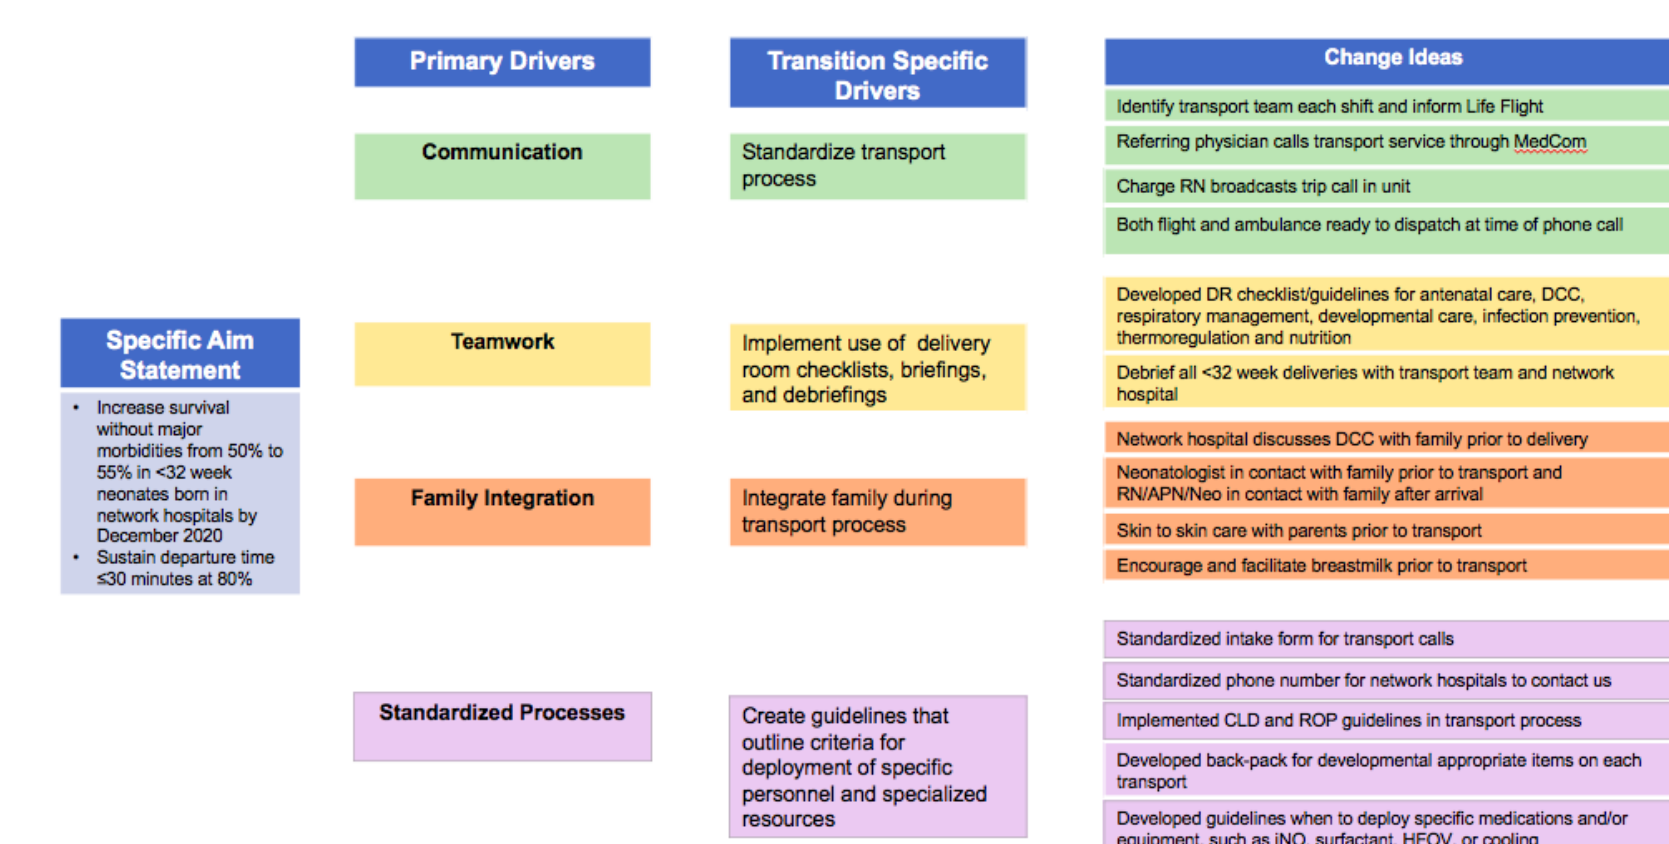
Specific Aim Statement

- Increase survival without major morbidities from 50% to 55% in <32 week neonates born in network hospitals by December 2020
- Sustain departure time ≤30 minutes at 80%

Primary Drivers

Communication

Teamwork

Family Integration

Standardized Processes

Transition Specific Drivers

Standardize transport process

Implement use of delivery room checklists, briefings, and debriefings

Integrate family during transport process

Create guidelines that outline criteria for deployment of specific personnel and specialized resources

Change Ideas

Identify transport team each shift and inform Life Flight

Referring physician calls transport service through MedCom

Charge RN broadcasts trip call in unit

Both flight and ambulance ready to dispatch at time of phone call

Developed DR checklist/guidelines for antenatal care, DCC, respiratory management, developmental care, infection prevention, thermoregulation and nutrition

Debrief all <32 week deliveries with transport team and network hospital

Network hospital discusses DCC with family prior to delivery

Neonatologist in contact with family prior to transport and RN/APN/Neo in contact with family after arrival

Skin to skin care with parents prior to transport

Encourage and facilitate breastmilk prior to transport

Standardized intake form for transport calls

Standardized phone number for network hospitals to contact us

Implemented CLD and ROP guidelines in transport process

Developed back-pack for developmental appropriate items on each transport

Developed guidelines when to deploy specific medications and/or equipment, such as iNO, surfactant, HFOV, or cooling